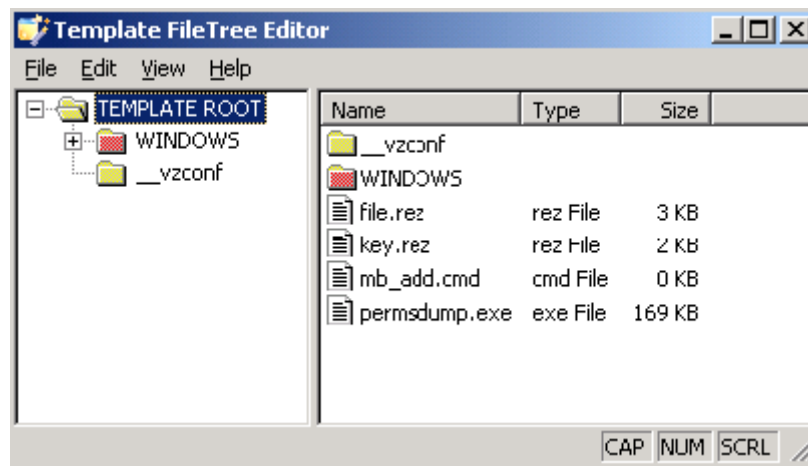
Template FileTree Editor

File Edit View Help

TEMPLATE ROOT
WINDOWS
__vzconf

| Name | Type | Size |
|---|---|---|
| __vzconf | | |
| WINDOWS | | |
| file.rez | rez File | 3 KB |
| key.rez | rez File | 2 KB |
| mb_add.cmd | cmd File | 0 KB |
| permsdump.exe | exe File | 169 KB |

CAP NUM SCRL